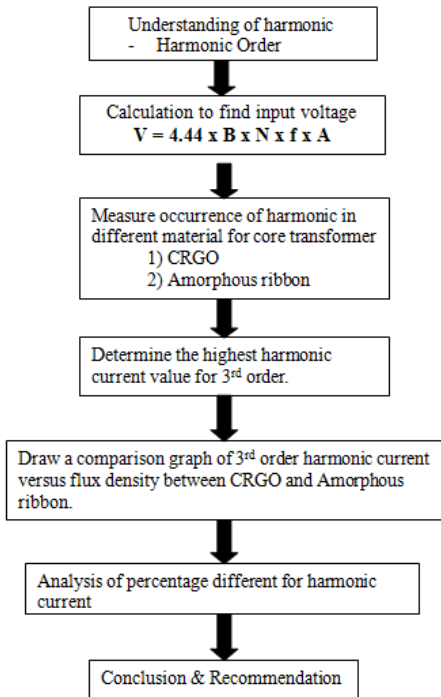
Understanding of harmonic
- Harmonic Order

Calculation to find input voltage
**V = 4.44 x B x N x f x A**

Measure occurrence of harmonic in different material for core transformer
1) CRGO
2) Amorphous ribbon

Determine the highest harmonic current value for 3$^{rd}$ order.

Draw a comparison graph of 3$^{rd}$ order harmonic current versus flux density between CRGO and Amorphous ribbon.

Analysis of percentage different for harmonic current

Conclusion & Recommendation